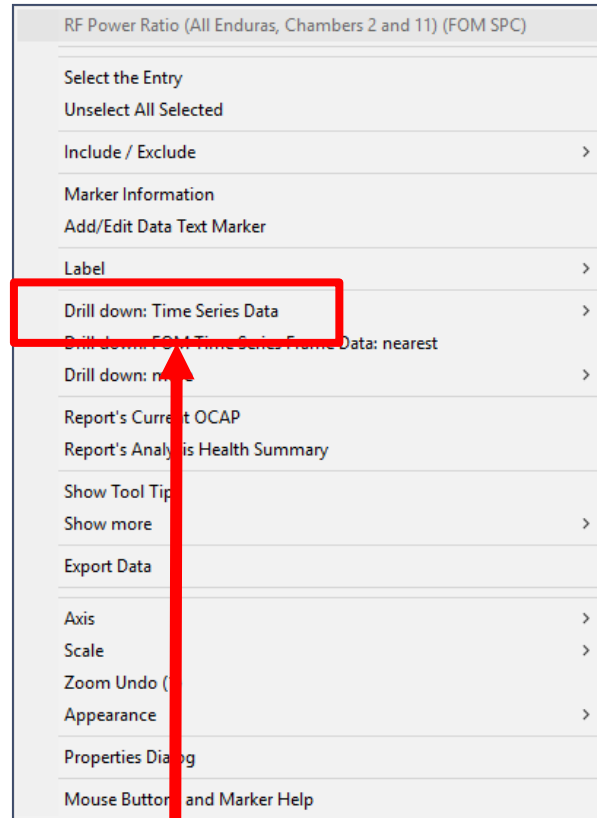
RF Power Ratio (All Enduras, Chambers 2 and 11) (FOM SPC)

Select the Entry
Unselect All Selected

Include / Exclude

Marker Information
Add/Edit Data Text Marker

Label

Drill down: Time Series Data
Drill down: FOM Time Series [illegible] Data: nearest
Drill down: m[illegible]

Report's Curre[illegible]t OCAP
Report's Analy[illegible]is Health Summary

Show Tool Tip
Show more

Export Data

Axis
Scale
Zoom Undo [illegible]
Appearance

Properties Dia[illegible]og

Mouse Butto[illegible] and Marker Help